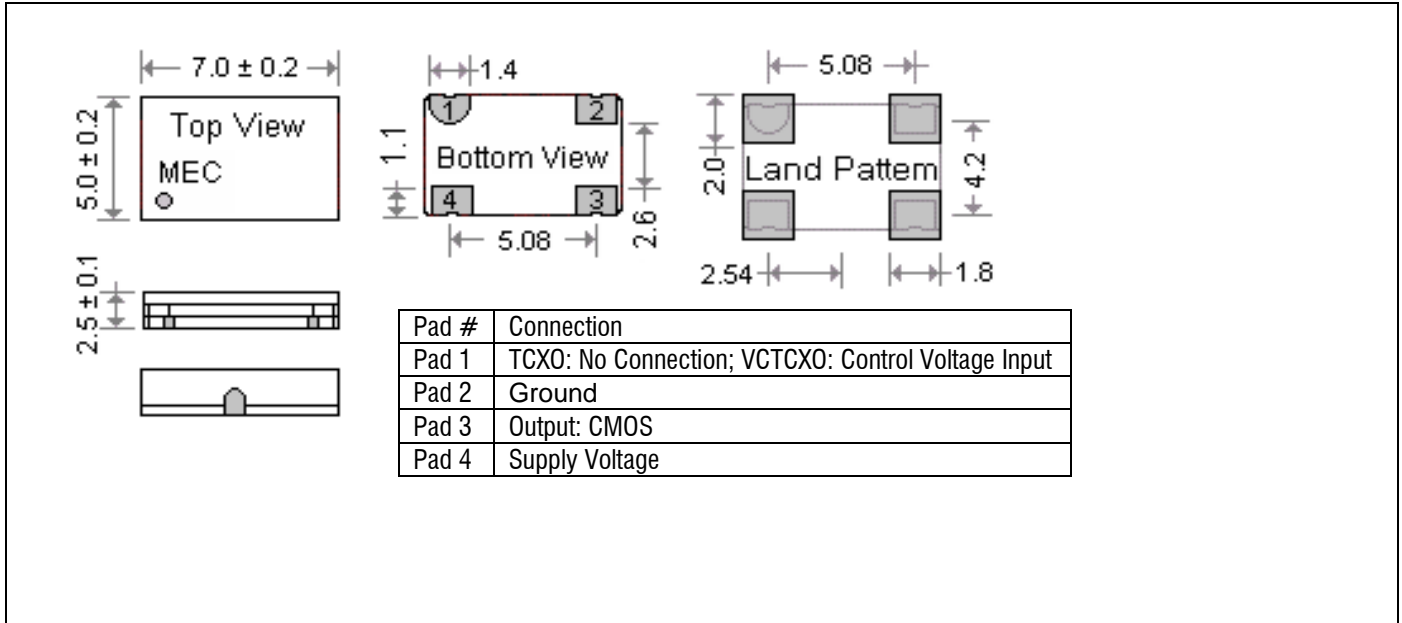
7.0 ± 0.2

5.0 ± 0.2

Top View

MEC

1.4

1

2

1.1

Bottom View

4

3

2.6

5.08

5.08

2.0

Land Pattern

4.2

2.54

1.8

2.5 ± 0.1

| Pad # | Connection |
|---|---|
| Pad 1 | TCXO: No Connection; VCTCXO: Control Voltage Input |
| Pad 2 | Ground |
| Pad 3 | Output: CMOS |
| Pad 4 | Supply Voltage |